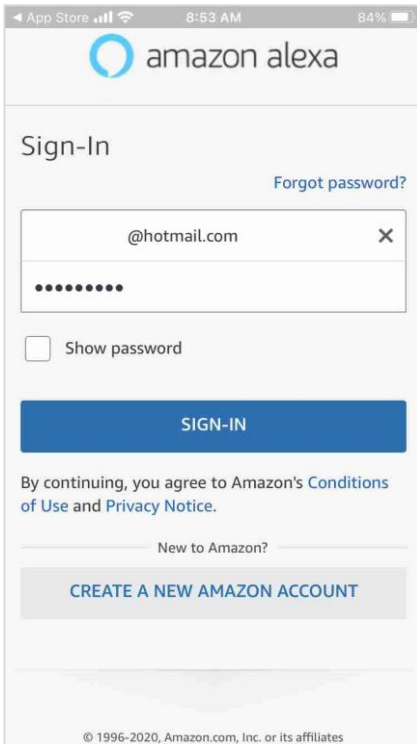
◀ App Store 8:53 AM 84%

amazon alexa

Sign-In

Forgot password?

@hotmail.com ×

•••••••••

Show password

SIGN-IN

By continuing, you agree to Amazon's Conditions of Use and Privacy Notice.

New to Amazon?

CREATE A NEW AMAZON ACCOUNT

© 1996-2020, Amazon.com, Inc. or its affiliates